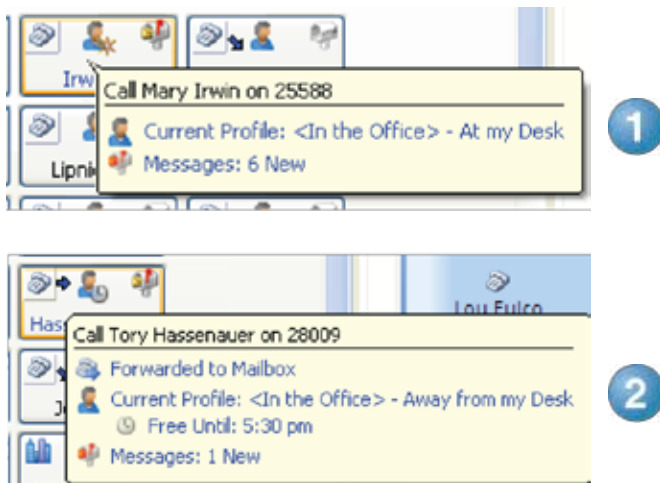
Irw

Call Mary Irwin on 25588

Current Profile: <In the Office> - At my Desk

Messages: 6 New

Lipni

1

Has

Lou Fulco

Call Tory Hassenauer on 28009

Forwarded to Mailbox

Current Profile: <In the Office> - Away from my Desk

Free Until: 5:30 pm

Messages: 1 New

J

2